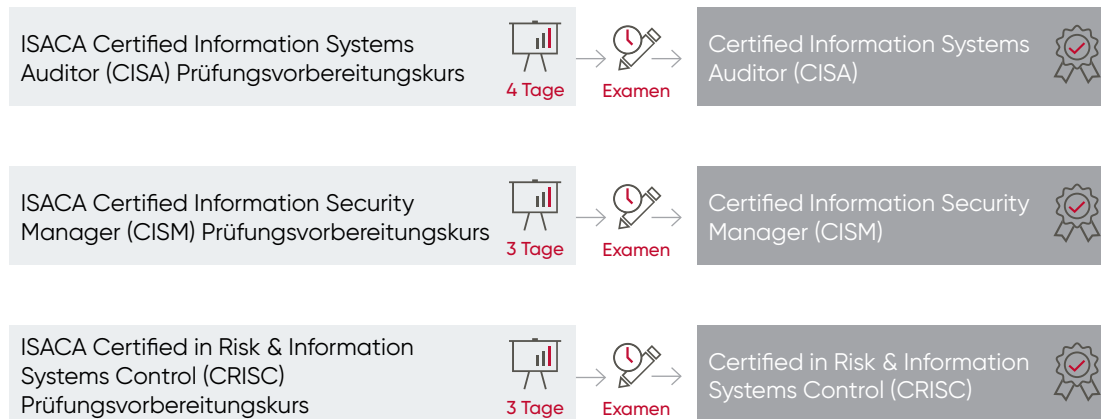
ISACA Certified Information Systems Auditor (CISA) Prüfungsvorbereitungskurs

4 Tage

Examen

Certified Information Systems Auditor (CISA)

ISACA Certified Information Security Manager (CISM) Prüfungsvorbereitungskurs

3 Tage

Examen

Certified Information Security Manager (CISM)

ISACA Certified in Risk & Information Systems Control (CRISC) Prüfungsvorbereitungskurs

3 Tage

Examen

Certified in Risk & Information Systems Control (CRISC)